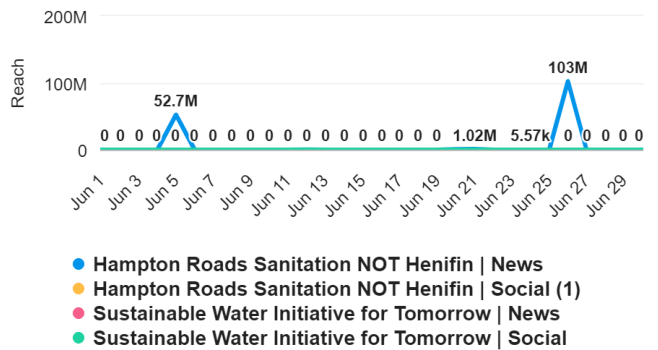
200M
100M
0
Reach

52.7M
103M
0 0 0 0 0 0 0 0 0 0 0 0 0 0 0 0 0 0 0 1.02M 5.57k 0 0 0 0 0

Jun 1
Jun 3
Jun 5
Jun 7
Jun 9
Jun 11
Jun 13
Jun 15
Jun 17
Jun 19
Jun 21
Jun 23
Jun 25
Jun 27
Jun 29

Hampton Roads Sanitation NOT Henifin | News
Hampton Roads Sanitation NOT Henifin | Social (1)
Sustainable Water Initiative for Tomorrow | News
Sustainable Water Initiative for Tomorrow | Social